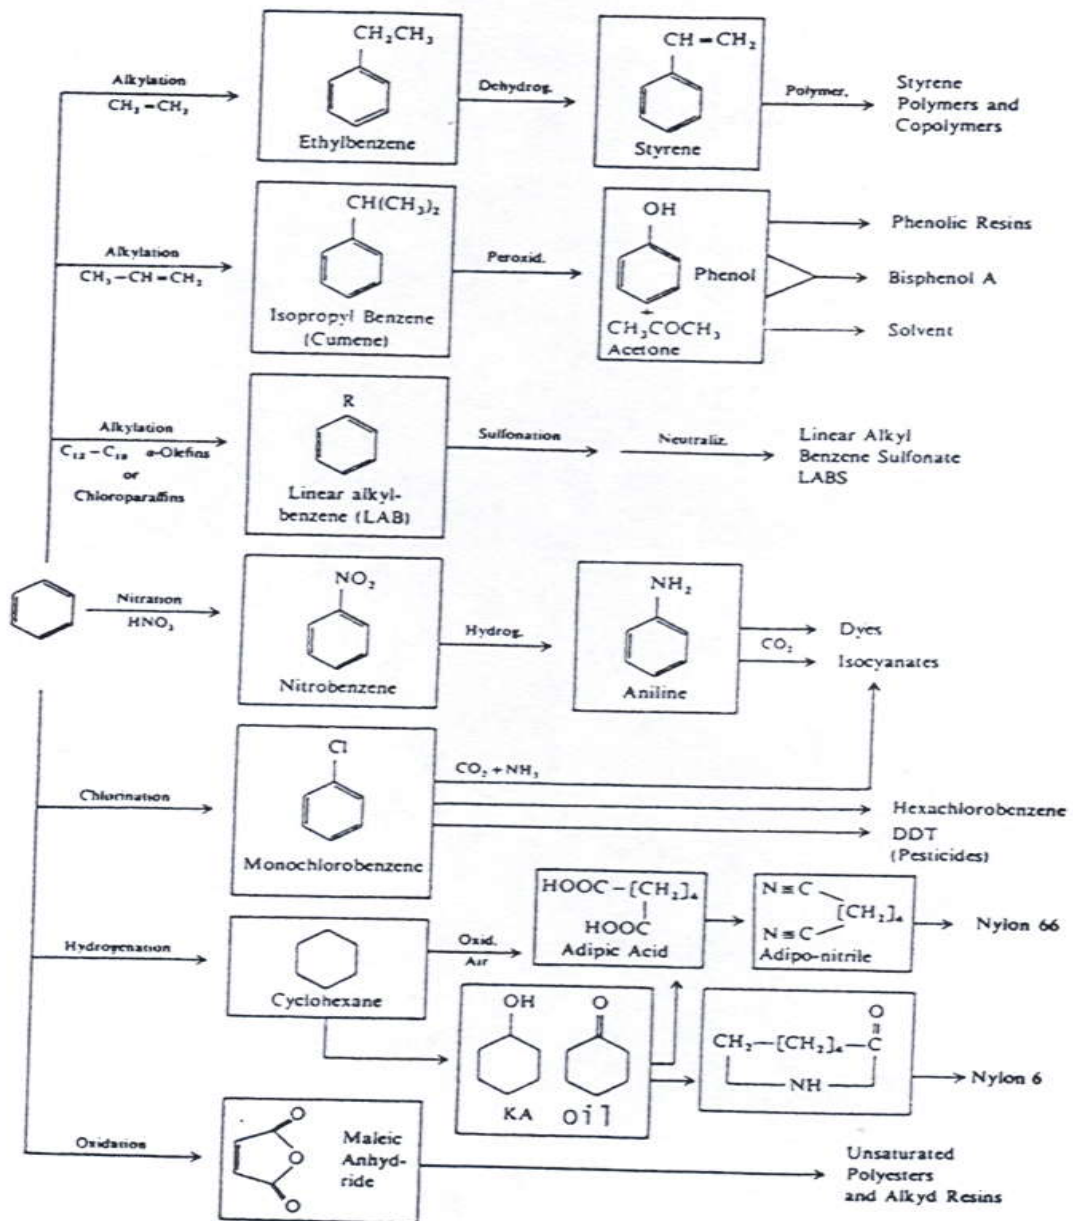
Alkylation
$CH_2=CH_2$

$CH_2CH_3$
Ethylbenzene

Dehydrog.

$CH=CH_2$
Styrene

Polymer.

Styrene Polymers and Copolymers

Alkylation
$CH_3-CH=CH_2$

$CH(CH_3)_2$
Isopropyl Benzene (Cumene)

Peroxid.

OH
Phenol
+
$CH_3COCH_3$
Acetone

Phenolic Resins
Bisphenol A
Solvent

Alkylation
$C_{12}-C_{18}$ α-Olefins or Chloroparaffins

R
Linear alkylbenzene (LAB)

Sulfonation

Neutraliz.

Linear Alkyl Benzene Sulfonate LABS

Nitration
$HNO_3$

$NO_2$
Nitrobenzene

Hydrog.

$NH_2$
Aniline

$CO_2$

Dyes
Isocyanates

Chlorination

Cl
Monochlorobenzene

$CO_2+NH_3$

Hexachlorobenzene
DDT (Pesticides)

Hydrogenation

Cyclohexane

Oxid. Air

$HOOC-[CH_2]_4$
HOOC
Adipic Acid

$N\equiv C$
$[CH_2]_4$
$N\equiv C$
Adipo-nitrile

Nylon 66

OH
O
KA oil

$CH_2-[CH_2]_4-C$
O
NH

Nylon 6

Oxidation

O
O
O
Maleic Anhydride

Unsaturated Polyesters and Alkyd Resins